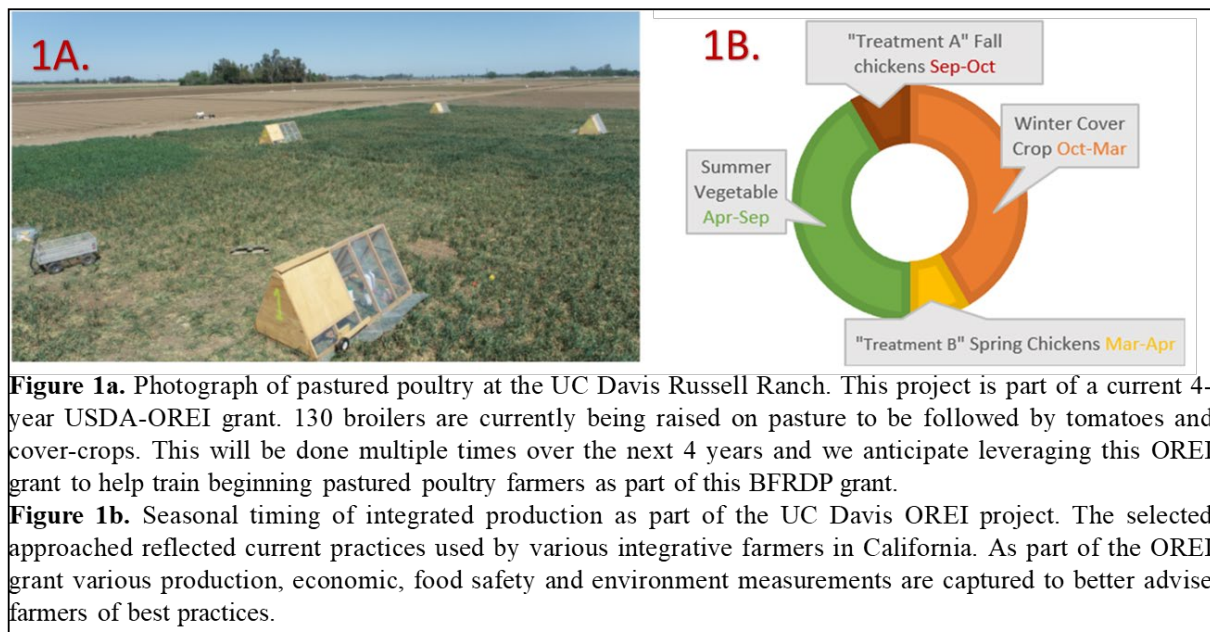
1A.

1B.

"Treatment A" Fall chickens Sep-Oct

Winter Cover Crop Oct-Mar

Summer Vegetable Apr-Sep

"Treatment B" Spring Chickens Mar-Apr

**Figure 1a.** Photograph of pastured poultry at the UC Davis Russell Ranch. This project is part of a current 4-year USDA-OREI grant. 130 broilers are currently being raised on pasture to be followed by tomatoes and cover-crops. This will be done multiple times over the next 4 years and we anticipate leveraging this OREI grant to help train beginning pastured poultry farmers as part of this BFRDP grant.

**Figure 1b.** Seasonal timing of integrated production as part of the UC Davis OREI project. The selected approached reflected current practices used by various integrative farmers in California. As part of the OREI grant various production, economic, food safety and environment measurements are captured to better advise farmers of best practices.